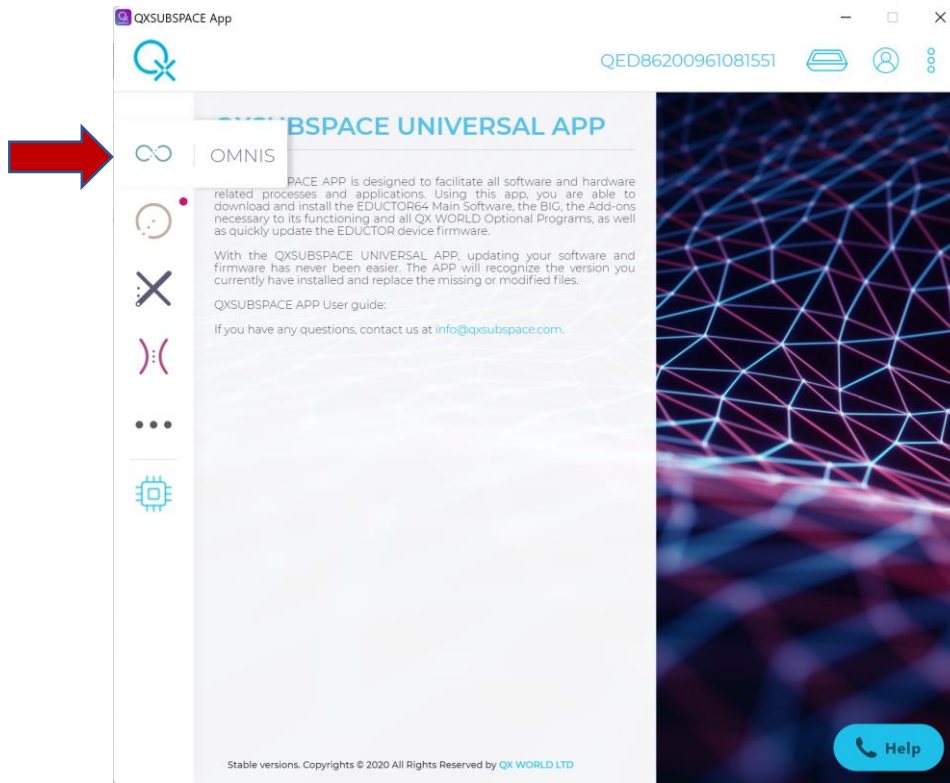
QXSUBSPACE App

QED86200961081551

OMNIS

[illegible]BSPACE UNIVERSAL APP

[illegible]PACE APP is designed to facilitate all software and hardware related processes and applications. Using this app, you are able to download and install the EDUCTOR64 Main Software, the BIG, the Add-ons necessary to its functioning and all QX WORLD Optional Programs, as well as quickly update the EDUCTOR device firmware.

With the QXSUBSPACE UNIVERSAL APP, updating your software and firmware has never been easier. The APP will recognize the version you currently have installed and replace the missing or modified files.

QXSUBSPACE APP User guide:

If you have any questions, contact us at info@qxsubspace.com.

Stable versions. Copyrights © 2020 All Rights Reserved by QX WORLD LTD

Help